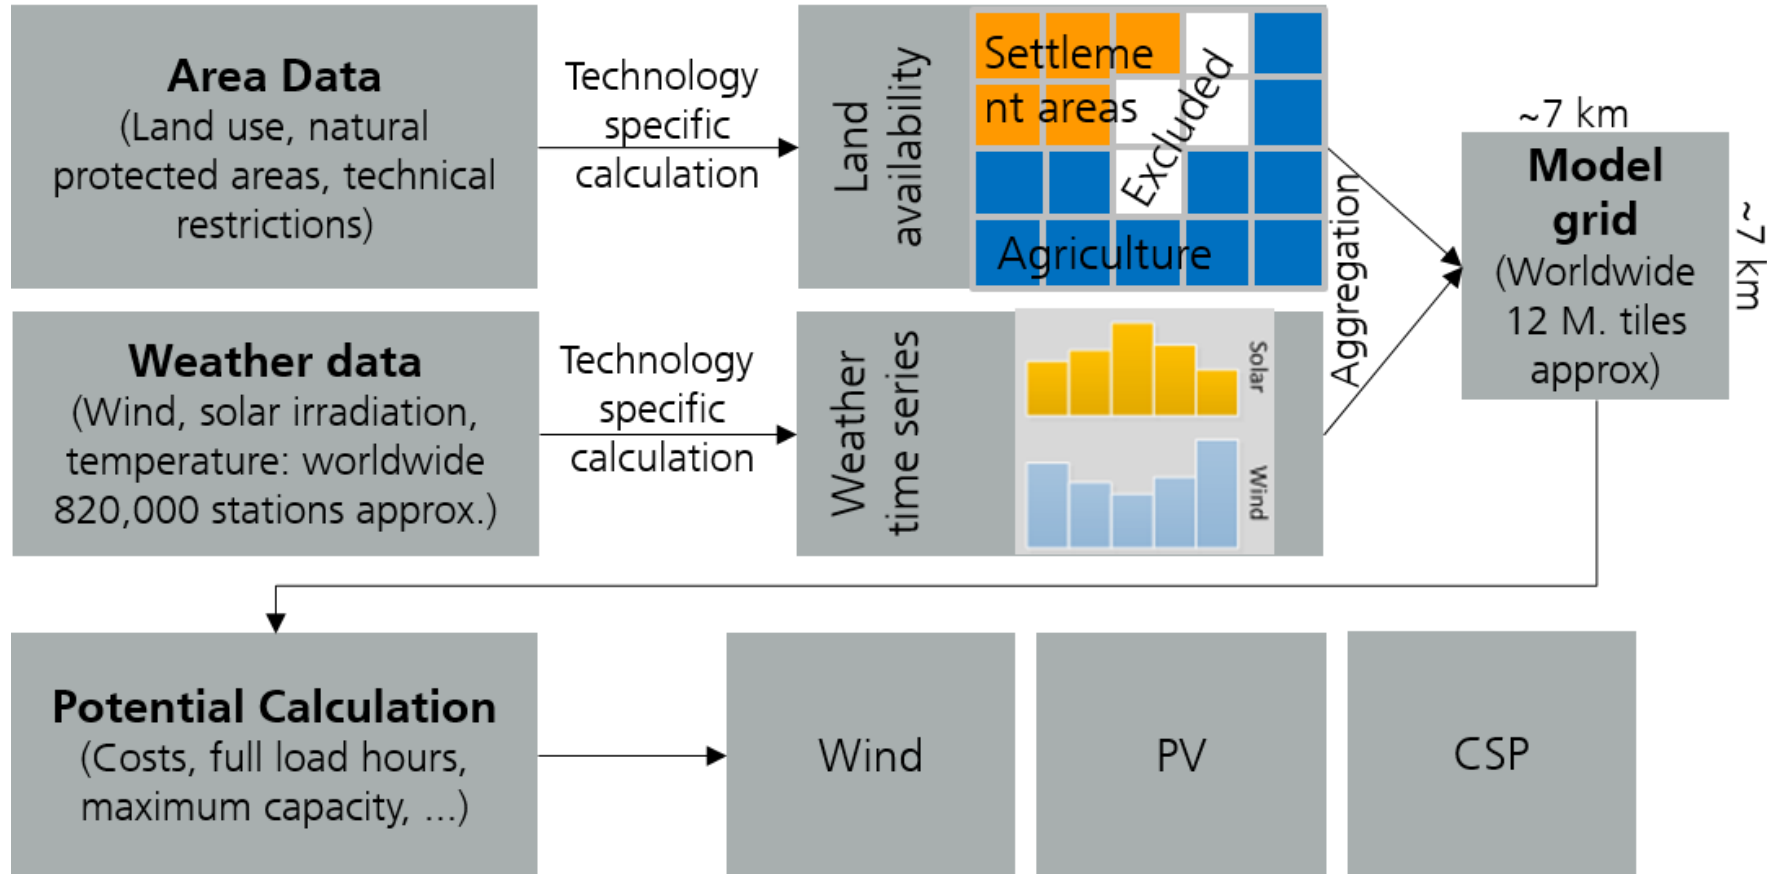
**Area Data**
(Land use, natural protected areas, technical restrictions)

Technology specific calculation

Land availability

Settleme nt areas

Excluded

Agriculture

Aggregation

~7 km

**Model grid**
(Worldwide 12 M. tiles approx)

~7 km

**Weather data**
(Wind, solar irradiation, temperature: worldwide 820,000 stations approx.)

Technology specific calculation

Weather time series

Solar

Wind

**Potential Calculation**
(Costs, full load hours, maximum capacity, ...)

Wind

PV

CSP